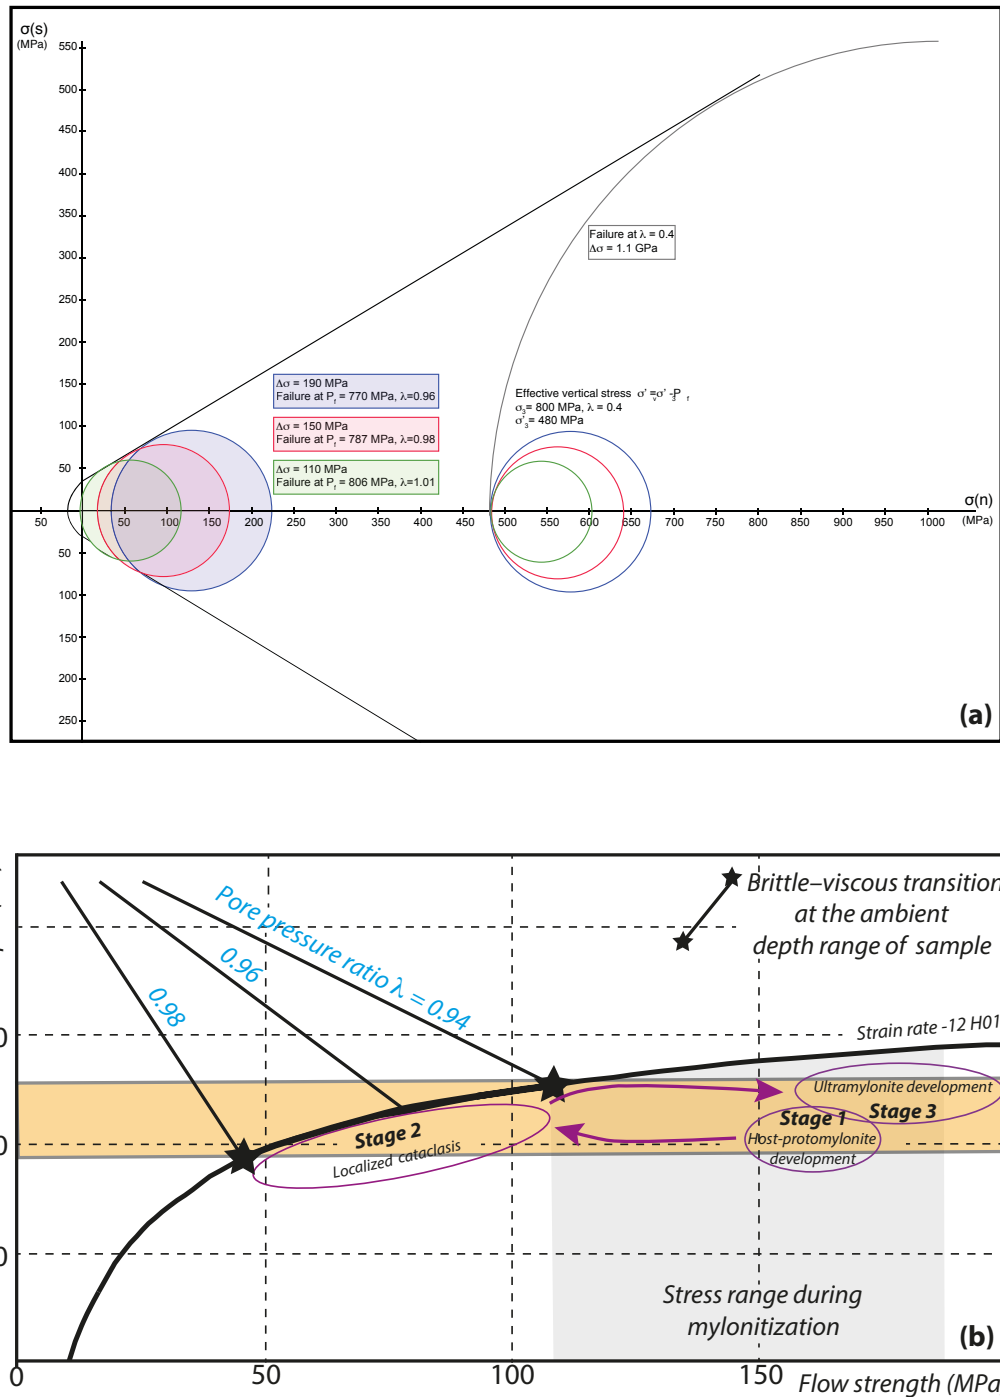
σ(s) (MPa)

550
500
450
400
350
300
250
200
150
100
50
50
100
150
200
250

Failure at λ = 0.4
Δσ = 1.1 GPa

Δσ = 190 MPa
Failure at $P_f$ = 770 MPa, λ=0.96

Δσ = 150 MPa
Failure at $P_f$ = 787 MPa, λ=0.98

Δσ = 110 MPa
Failure at $P_f$ = 806 MPa, λ=1.01

Effective vertical stress $\sigma'_v = \sigma'_3 - P_f$
$\sigma_3$= 800 MPa, λ = 0.4
$\sigma'_3$= 480 MPa

σ(n) (MPa)

50 50 100 150 200 250 300 350 400 450 500 550 600 650 700 750 800 850 900 950 1000

(a)

Pore pressure ratio λ = 0.94
0.96
0.98

Brittle–viscous transition at the ambient depth range of sample

Strain rate -12 H01

Ultramylonite development
Stage 1
Stage 3
Host-protomylonite development
Stage 2
Localized cataclasis

Stress range during mylonitization

(b)

0
0
0

0 50 100 150 Flow strength (MPa